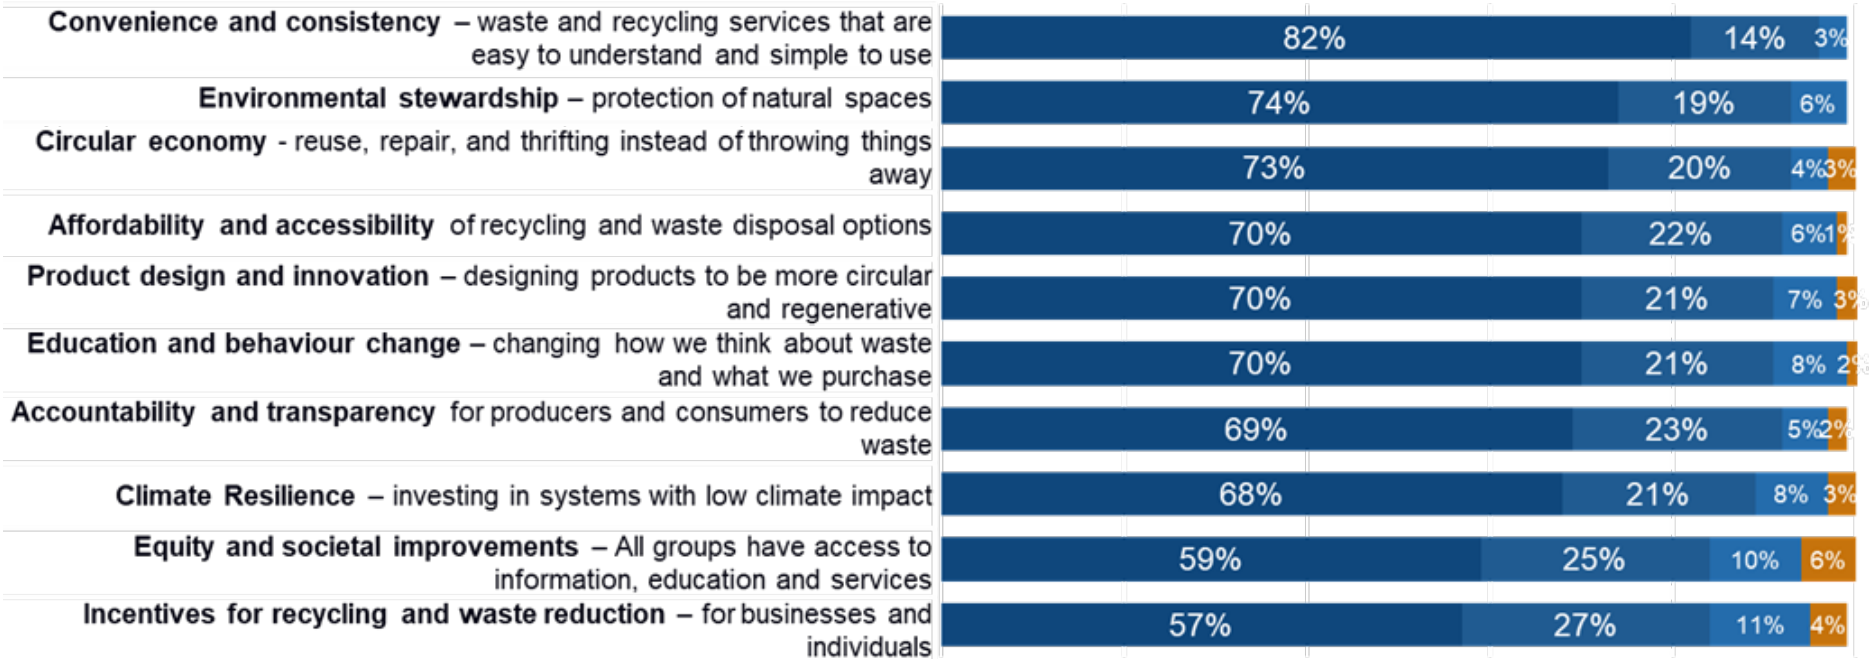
**Convenience and consistency** – waste and recycling services that are easy to understand and simple to use

**Environmental stewardship** – protection of natural spaces

**Circular economy** - reuse, repair, and thrifting instead of throwing things away

**Affordability and accessibility** of recycling and waste disposal options

**Product design and innovation** – designing products to be more circular and regenerative

**Education and behaviour change** – changing how we think about waste and what we purchase

**Accountability and transparency** for producers and consumers to reduce waste

**Climate Resilience** – investing in systems with low climate impact

**Equity and societal improvements** – All groups have access to information, education and services

**Incentives for recycling and waste reduction** – for businesses and individuals

| | | | |
|---|---|---|---|
| 82% | 14% | 3% | |
| 74% | 19% | 6% | |
| 73% | 20% | 4% | 3% |
| 70% | 22% | 6% | 1% |
| 70% | 21% | 7% | 3% |
| 70% | 21% | 8% | 2% |
| 69% | 23% | 5% | 2% |
| 68% | 21% | 8% | 3% |
| 59% | 25% | 10% | 6% |
| 57% | 27% | 11% | 4% |